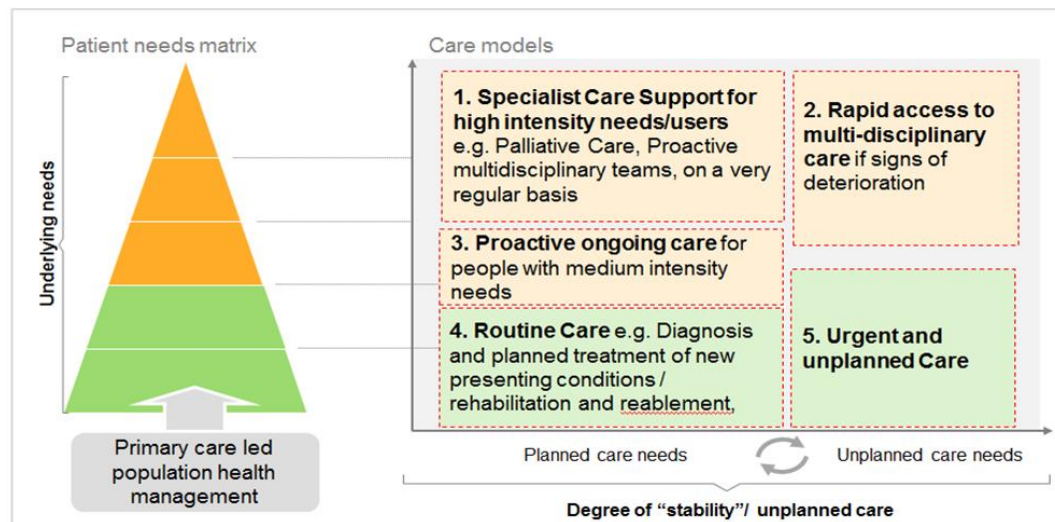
Patient needs matrix

Underlying needs

Primary care led population health management

Care models

1. Specialist Care Support for high intensity needs/users e.g. Palliative Care, Proactive multidisciplinary teams, on a very regular basis

2. Rapid access to multi-disciplinary care if signs of deterioration

3. Proactive ongoing care for people with medium intensity needs

4. Routine Care e.g. Diagnosis and planned treatment of new presenting conditions / rehabilitation and reablement,

5. Urgent and unplanned Care

Planned care needs

Unplanned care needs

Degree of "stability"/ unplanned care